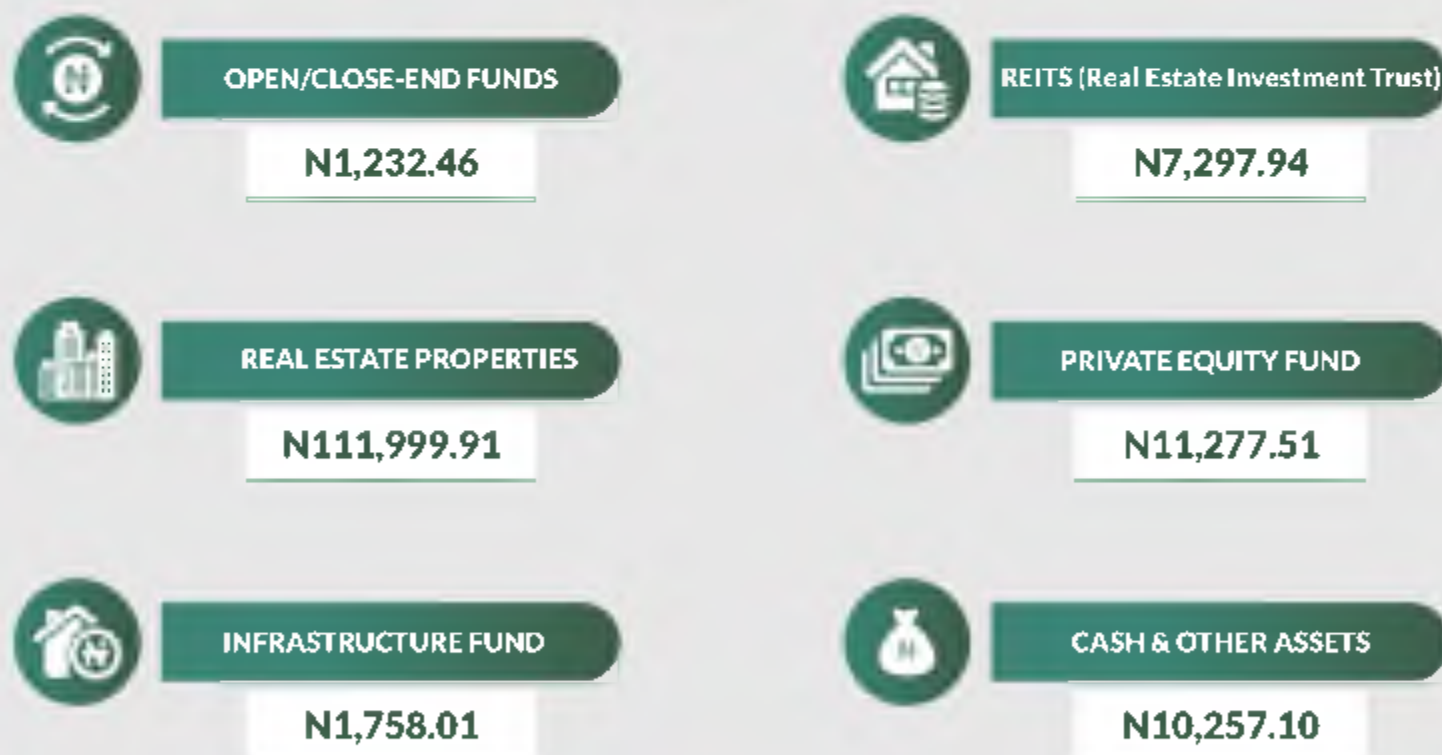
OPEN/CLOSE-END FUNDS
N1,232.46

REITS (Real Estate Investment Trust)
N7,297.94

REAL ESTATE PROPERTIES
N111,999.91

PRIVATE EQUITY FUND
N11,277.51

INFRASTRUCTURE FUND
N1,758.01

CASH & OTHER ASSETS
N10,257.10